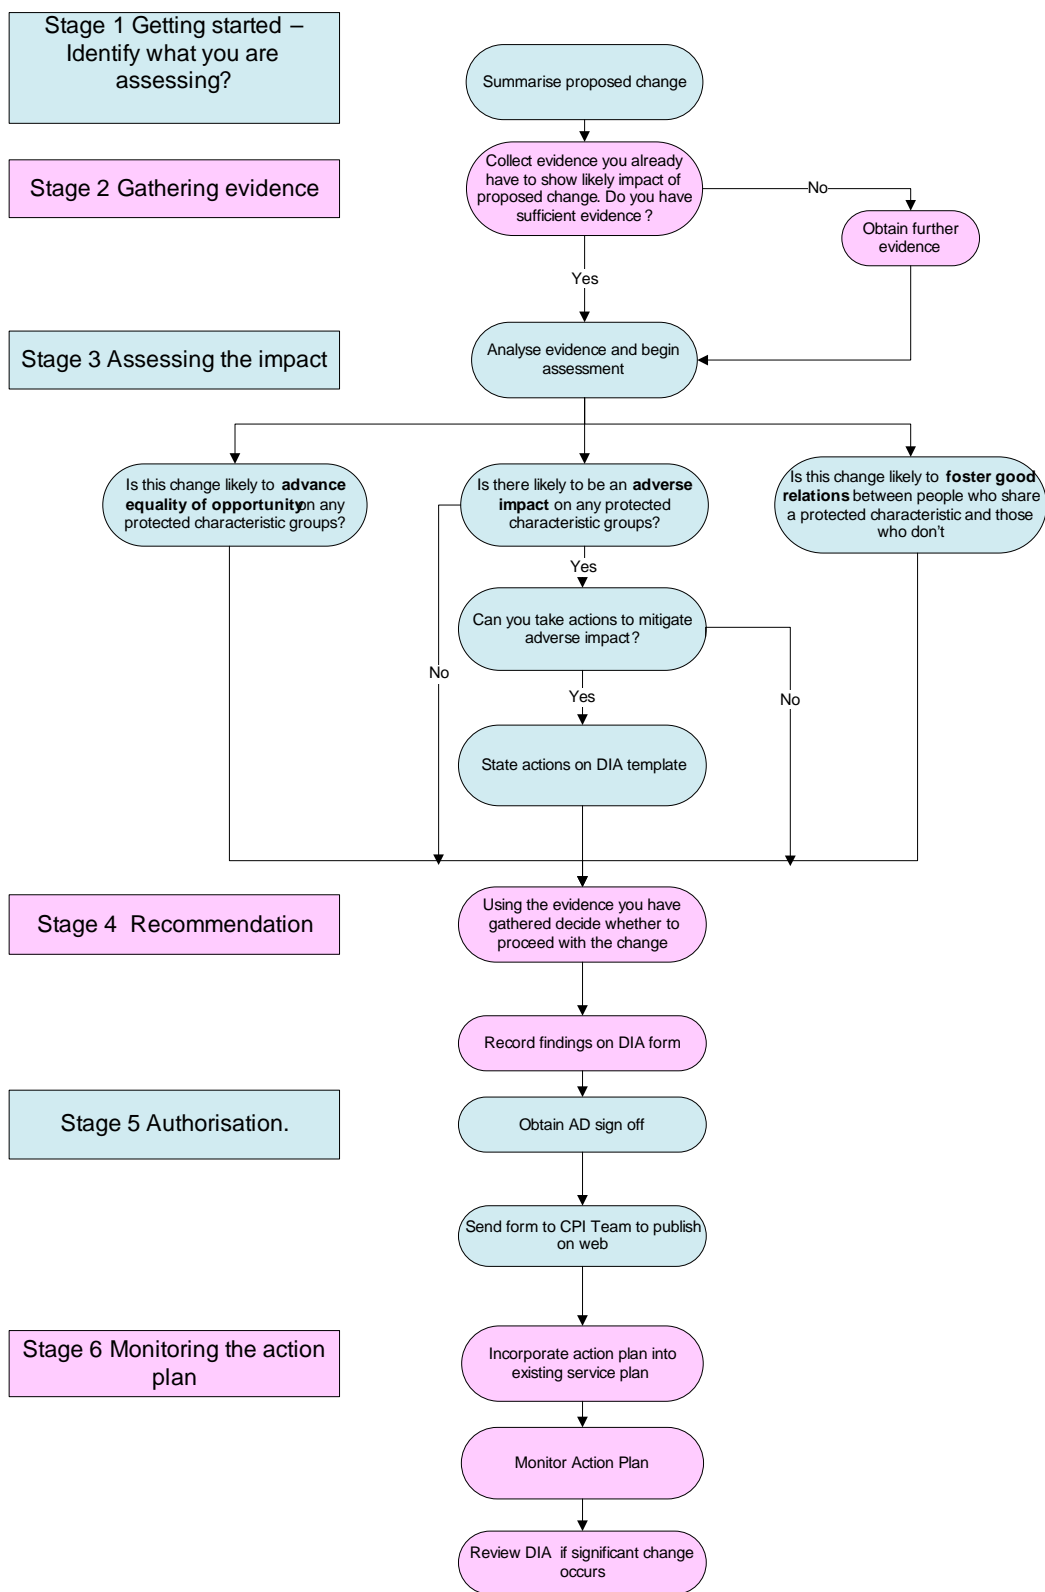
Stage 1 Getting started – Identify what you are assessing?

Summarise proposed change

Stage 2 Gathering evidence

Collect evidence you already have to show likely impact of proposed change. Do you have sufficient evidence ?

No

Obtain further evidence

Yes

Stage 3 Assessing the impact

Analyse evidence and begin assessment

Is this change likely to **advance equality of opportunity** on any protected characteristic groups?

Is there likely to be an **adverse impact** on any protected characteristic groups?

Is this change likely to **foster good relations** between people who share a protected characteristic and those who don't

Yes

Can you take actions to mitigate adverse impact?

No

Yes

No

State actions on DIA template

Stage 4 Recommendation

Using the evidence you have gathered decide whether to proceed with the change

Record findings on DIA form

Stage 5 Authorisation.

Obtain AD sign off

Send form to CPI Team to publish on web

Stage 6 Monitoring the action plan

Incorporate action plan into existing service plan

Monitor Action Plan

Review DIA if significant change occurs